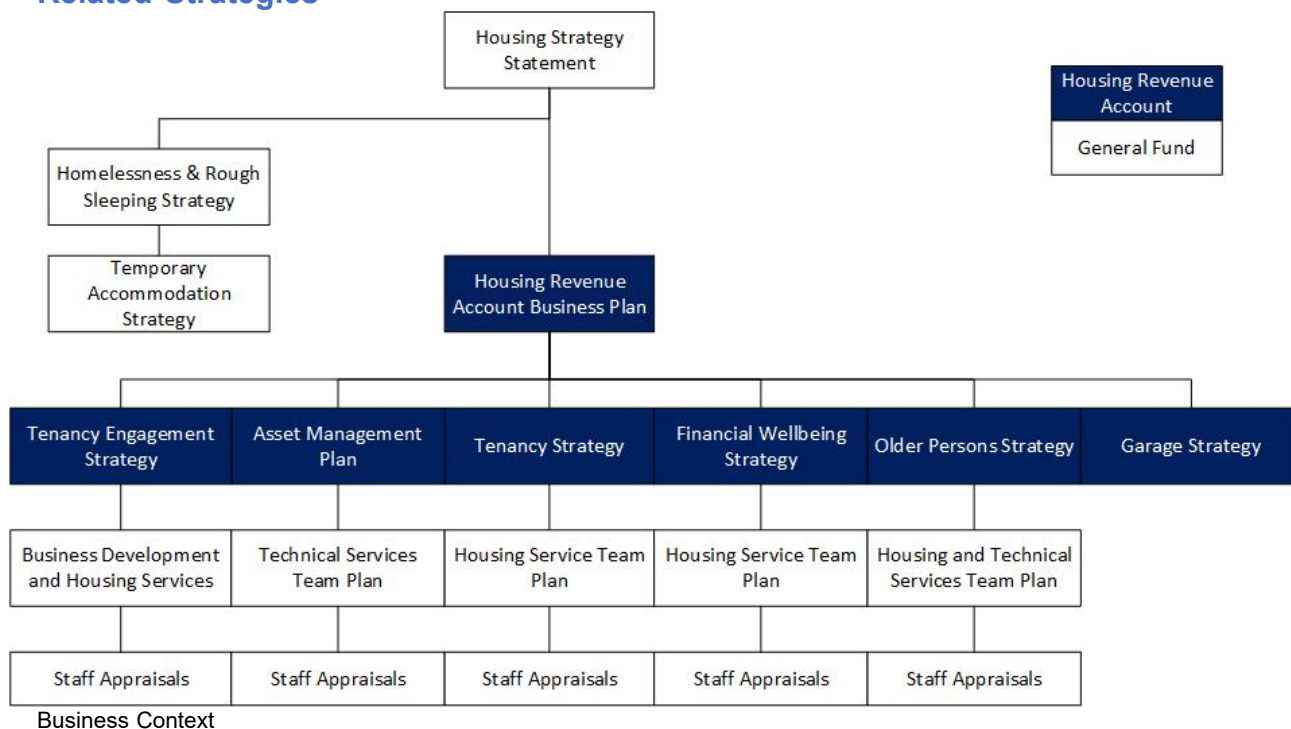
Related Strategies

Housing Strategy Statement

Housing Revenue Account

General Fund

Homelessness & Rough Sleeping Strategy

Temporary Accommodation Strategy

Housing Revenue Account Business Plan

Tenancy Engagement Strategy

Asset Management Plan

Tenancy Strategy

Financial Wellbeing Strategy

Older Persons Strategy

Garage Strategy

Business Development and Housing Services

Technical Services Team Plan

Housing Service Team Plan

Housing Service Team Plan

Housing and Technical Services Team Plan

Staff Appraisals

Staff Appraisals

Staff Appraisals

Staff Appraisals

Staff Appraisals

Business Context